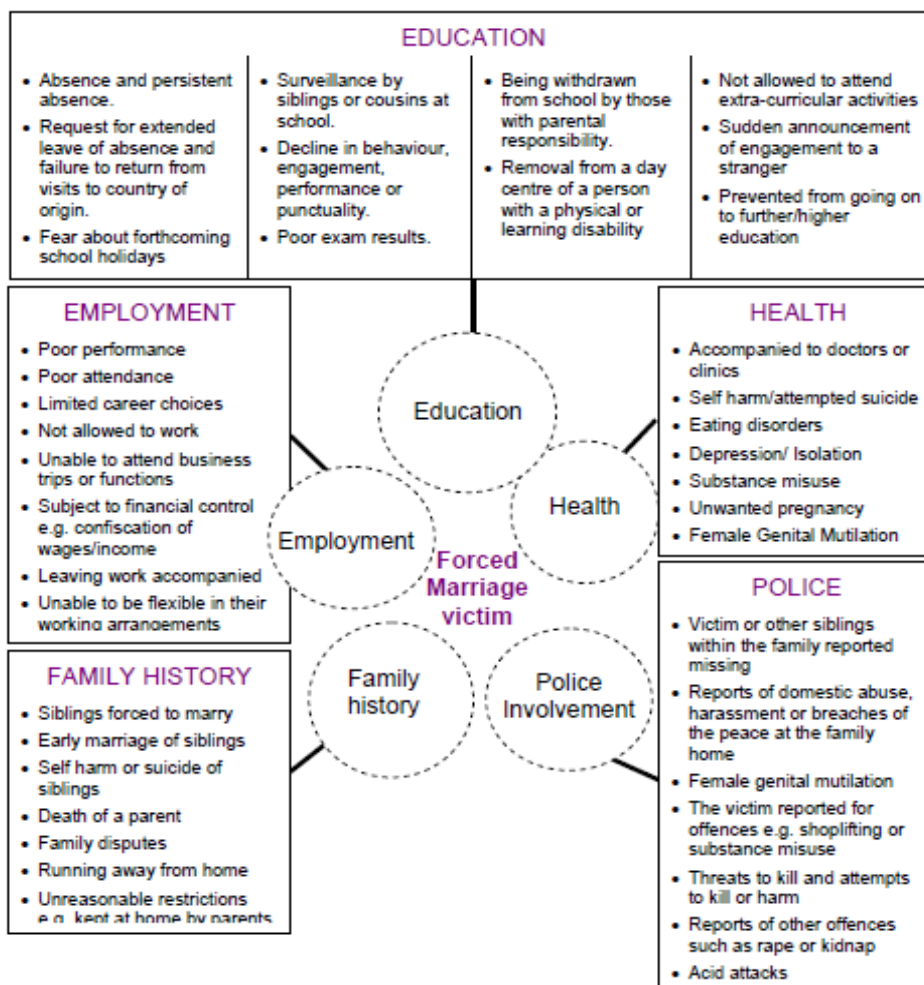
EDUCATION

• Absence and persistent absence.
• Request for extended leave of absence and failure to return from visits to country of origin.
• Fear about forthcoming school holidays

• Surveillance by siblings or cousins at school.
• Decline in behaviour, engagement, performance or punctuality.
• Poor exam results.

• Being withdrawn from school by those with parental responsibility.
• Removal from a day centre of a person with a physical or learning disability

• Not allowed to attend extra-curricular activities
• Sudden announcement of engagement to a stranger
• Prevented from going on to further/higher education

EMPLOYMENT

• Poor performance
• Poor attendance
• Limited career choices
• Not allowed to work
• Unable to attend business trips or functions
• Subject to financial control e.g. confiscation of wages/income
• Leaving work accompanied
• Unable to be flexible in their working arrangements

Education

Health

Employment

Forced Marriage victim

Family history

Police Involvement

HEALTH

• Accompanied to doctors or clinics
• Self harm/attempted suicide
• Eating disorders
• Depression/ Isolation
• Substance misuse
• Unwanted pregnancy
• Female Genital Mutilation

FAMILY HISTORY

• Siblings forced to marry
• Early marriage of siblings
• Self harm or suicide of siblings
• Death of a parent
• Family disputes
• Running away from home
• Unreasonable restrictions e.g. kept at home by parents

POLICE

• Victim or other siblings within the family reported missing
• Reports of domestic abuse, harassment or breaches of the peace at the family home
• Female genital mutilation
• The victim reported for offences e.g. shoplifting or substance misuse
• Threats to kill and attempts to kill or harm
• Reports of other offences such as rape or kidnap
• Acid attacks